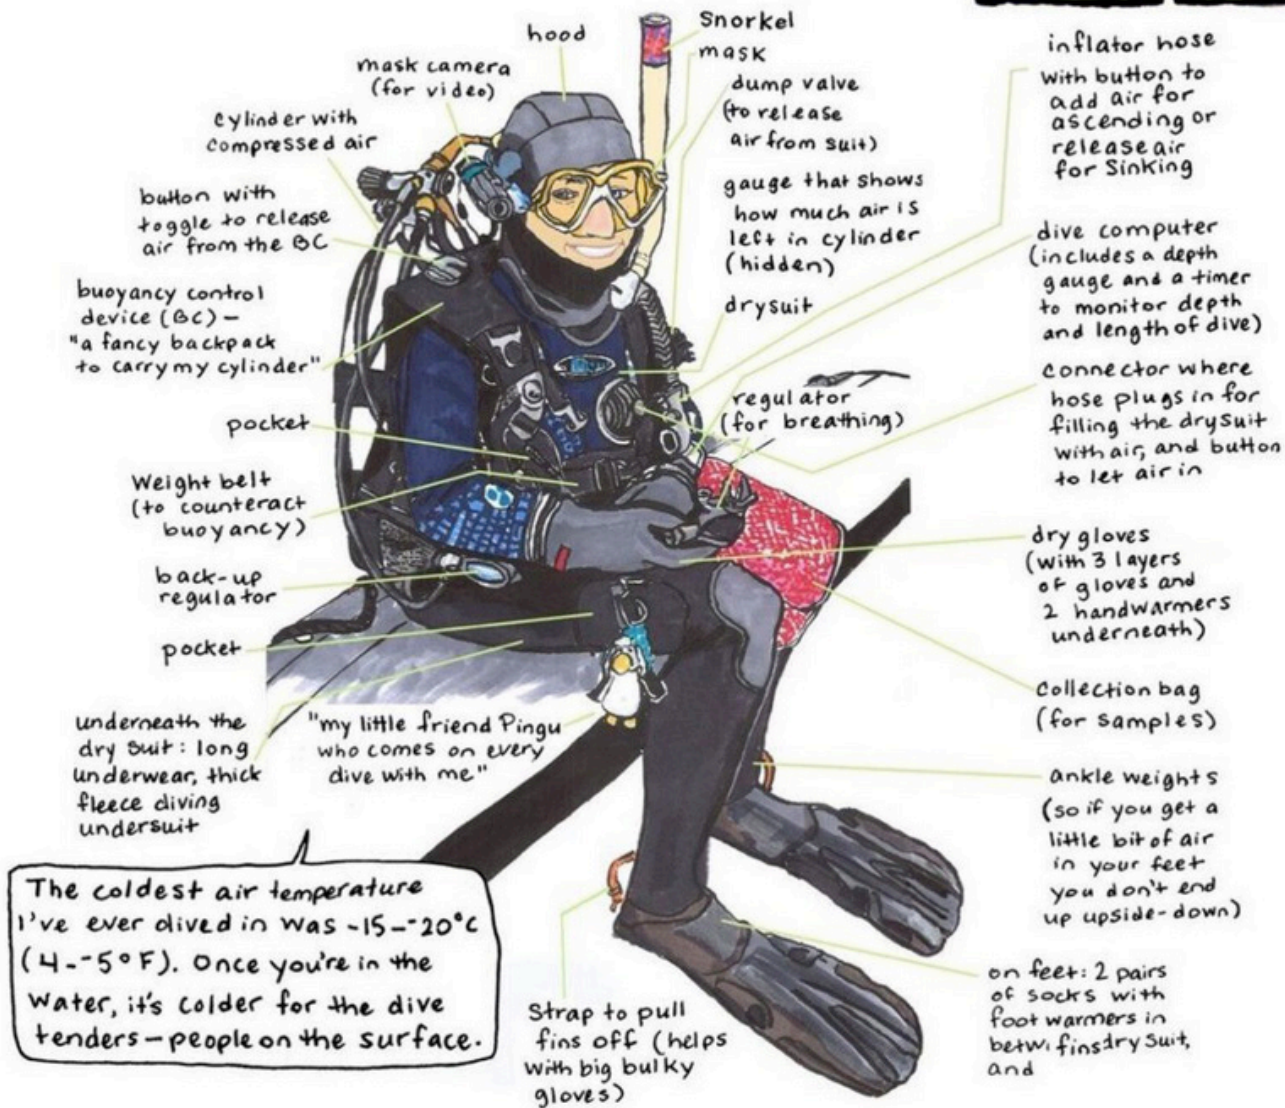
hood

Snorkel

mask

mask camera (for video)

dump valve (to release air from suit)

inflator hose with button to add air for ascending or release air for Sinking

cylinder with compressed air

gauge that shows how much air is left in cylinder (hidden)

button with toggle to release air from the BC

dive computer (includes a depth gauge and a timer to monitor depth and length of dive)

buoyancy control device (BC) – "a fancy backpack to carry my cylinder"

drysuit

connector where hose plugs in for filling the drysuit with air, and button to let air in

regulator (for breathing)

pocket

Weight belt (to counteract buoyancy)

dry gloves (with 3 layers of gloves and 2 handwarmers underneath)

back-up regulator

pocket

Collection bag (for samples)

underneath the dry suit: long underwear, thick fleece diving undersuit

"my little friend Pingu who comes on every dive with me"

ankle weights (so if you get a little bit of air in your feet you don't end up upside-down)

The coldest air temperature I've ever dived in was -15–-20°C (4–-5°F). Once you're in the water, it's colder for the dive tenders – people on the surface.

Strap to pull fins off (helps with big bulky gloves)

on feet: 2 pairs of socks with foot warmers in betw. fins dry suit, and